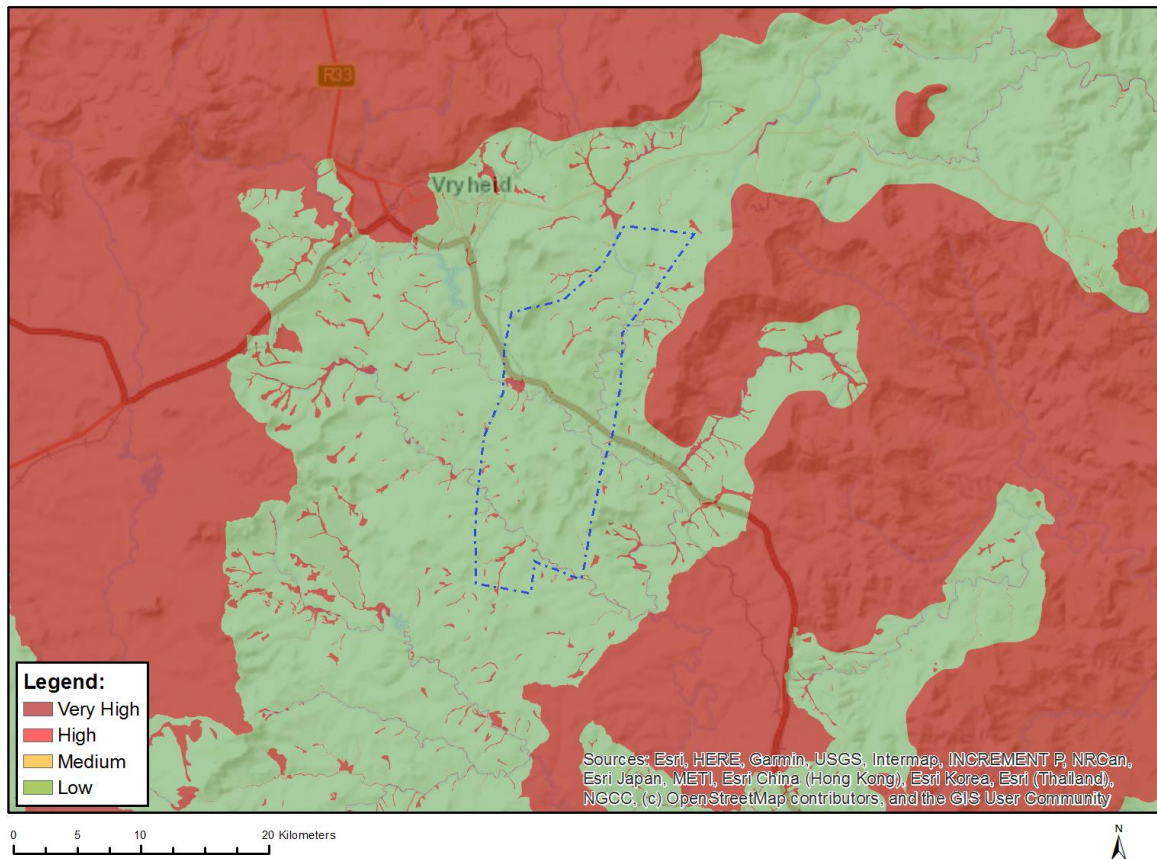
R33

Vryheid

Legend:
Very High
High
Medium
Low

Sources: Esri, HERE, Garmin, USGS, Intermap, INCREMENT P, NRCan, Esri Japan, METI, Esri China (Hong Kong), Esri Korea, Esri (Thailand), NGCC, (c) OpenStreetMap contributors, and the GIS User Community

0 5 10 20 Kilometers

N